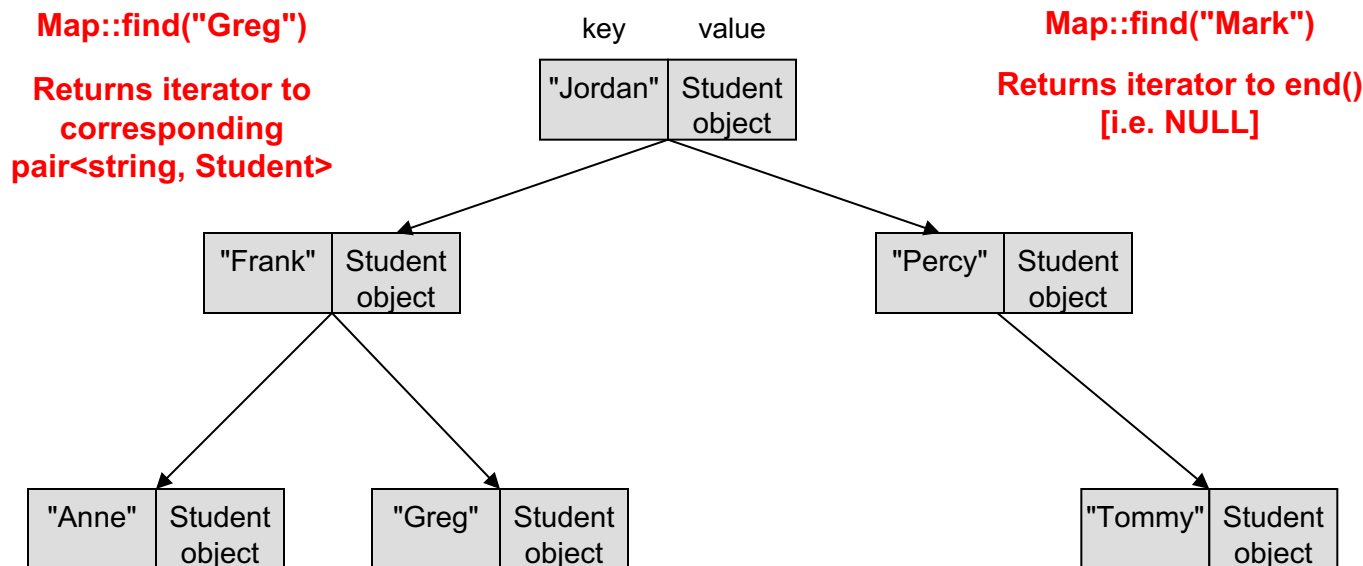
Map::find("Greg")

Returns iterator to corresponding pair<string, Student>

key value

"Jordan" Student object

Map::find("Mark")

Returns iterator to end() [i.e. NULL]

"Frank" Student object

"Percy" Student object

"Anne" Student object

"Greg" Student object

"Tommy" Student object